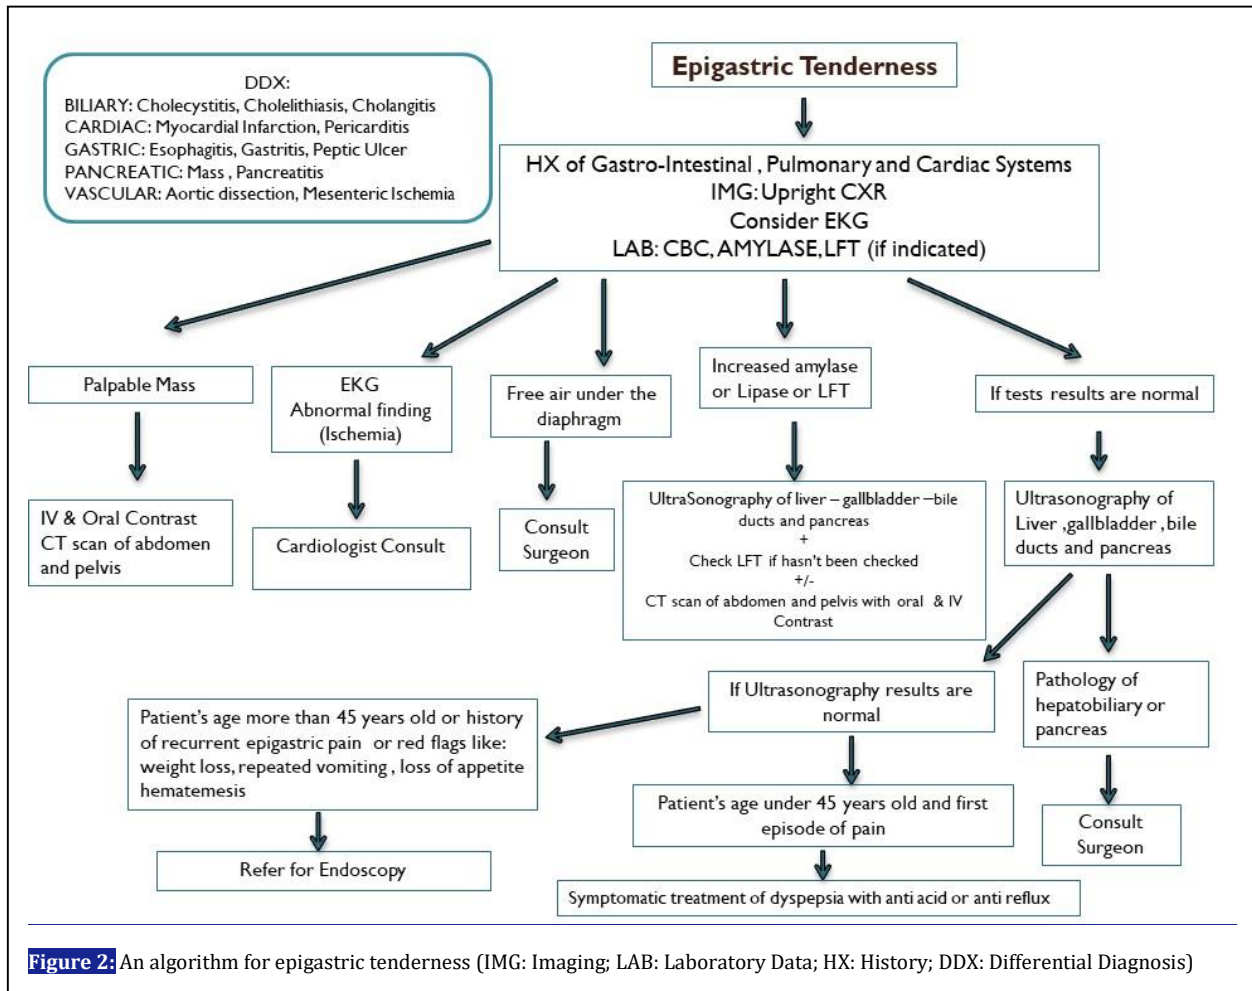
Epigastric Tenderness

DDX:
BILIARY: Cholecystitis, Cholelithiasis, Cholangitis
CARDIAC: Myocardial Infarction, Pericarditis
GASTRIC: Esophagitis, Gastritis, Peptic Ulcer
PANCREATIC: Mass , Pancreatitis
VASCULAR: Aortic dissection, Mesenteric Ischemia

HX of Gastro-Intestinal , Pulmonary and Cardiac Systems
IMG: Upright CXR
Consider EKG
LAB: CBC, AMYLASE, LFT (if indicated)

Palpable Mass

IV & Oral Contrast CT scan of abdomen and pelvis

EKG
Abnormal finding (Ischemia)

Cardiologist Consult

Free air under the diaphragm

Consult Surgeon

Increased amylase or Lipase or LFT

UltraSonography of liver – gallbladder –bile ducts and pancreas
+
Check LFT if hasn't been checked
+/-
CT scan of abdomen and pelvis with oral & IV Contrast

If tests results are normal

Ultrasonography of Liver ,gallbladder ,bile ducts and pancreas

If Ultrasonography results are normal

Pathology of hepatobiliary or pancreas

Consult Surgeon

Patient's age more than 45 years old or history of recurrent epigastric pain or red flags like: weight loss, repeated vomiting , loss of appetite hematemesis

Refer for Endoscopy

Patient's age under 45 years old and first episode of pain

Symptomatic treatment of dyspepsia with anti acid or anti reflux

Figure 2: An algorithm for epigastric tenderness (IMG: Imaging; LAB: Laboratory Data; HX: History; DDX: Differential Diagnosis)